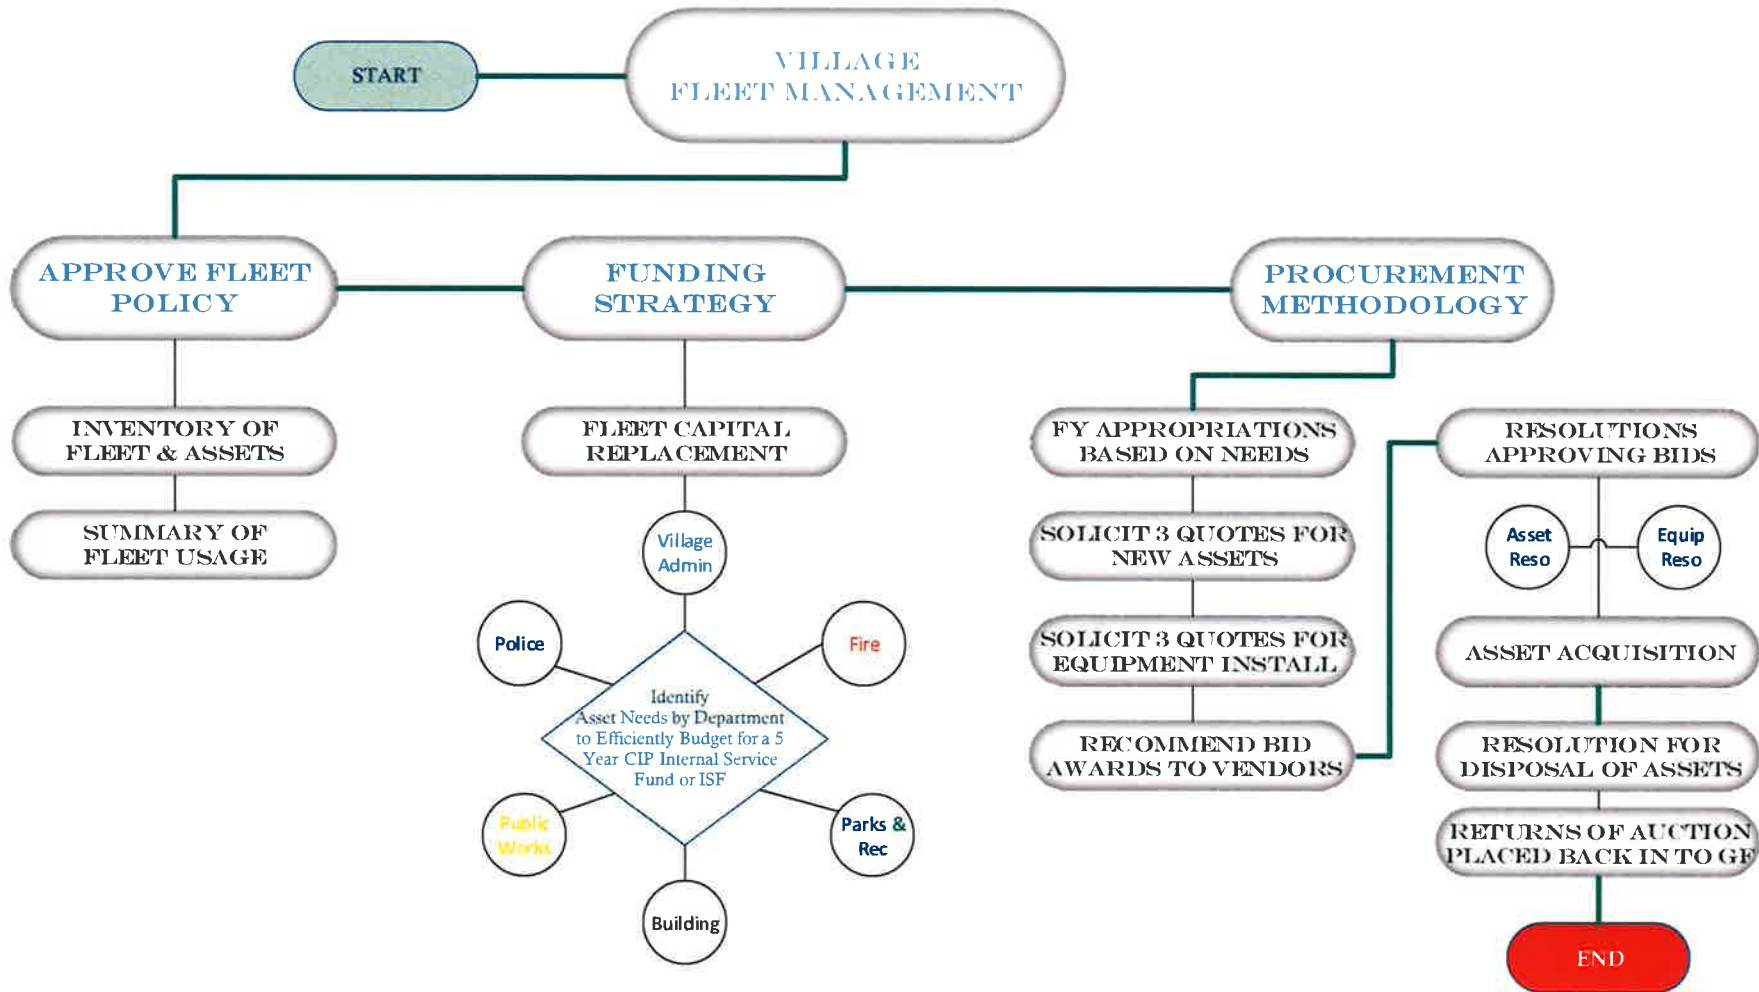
START

VILLAGE
FLEET MANAGEMENT

APPROVE FLEET POLICY

FUNDING STRATEGY

PROCUREMENT METHODOLOGY

INVENTORY OF FLEET & ASSETS

SUMMARY OF FLEET USAGE

FLEET CAPITAL REPLACEMENT

Village Admin

Police

Fire

Identify Asset Needs by Department to Efficiently Budget for a 5 Year CIP Internal Service Fund or ISF

Public Works

Parks & Rec

Building

FY APPROPRIATIONS BASED ON NEEDS

SOLICIT 3 QUOTES FOR NEW ASSETS

SOLICIT 3 QUOTES FOR EQUIPMENT INSTALL

RECOMMEND BID AWARDS TO VENDORS

RESOLUTIONS APPROVING BIDS

Asset Reso

Equip Reso

ASSET ACQUISITION

RESOLUTION FOR DISPOSAL OF ASSETS

RETURNS OF AUCTION PLACED BACK IN TO GF

END